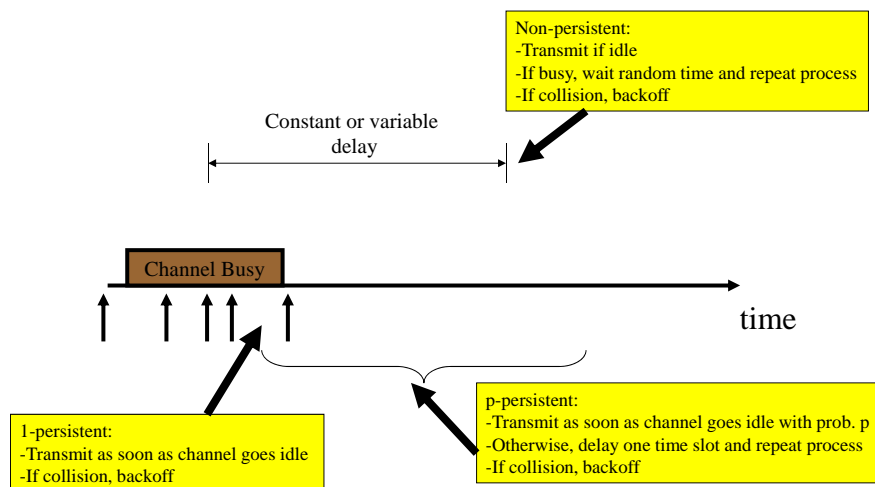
Non-persistent:
-Transmit if idle
-If busy, wait random time and repeat process
-If collision, backoff

Constant or variable delay

Channel Busy

time

1-persistent:
-Transmit as soon as channel goes idle
-If collision, backoff

p-persistent:
-Transmit as soon as channel goes idle with prob. p
-Otherwise, delay one time slot and repeat process
-If collision, backoff